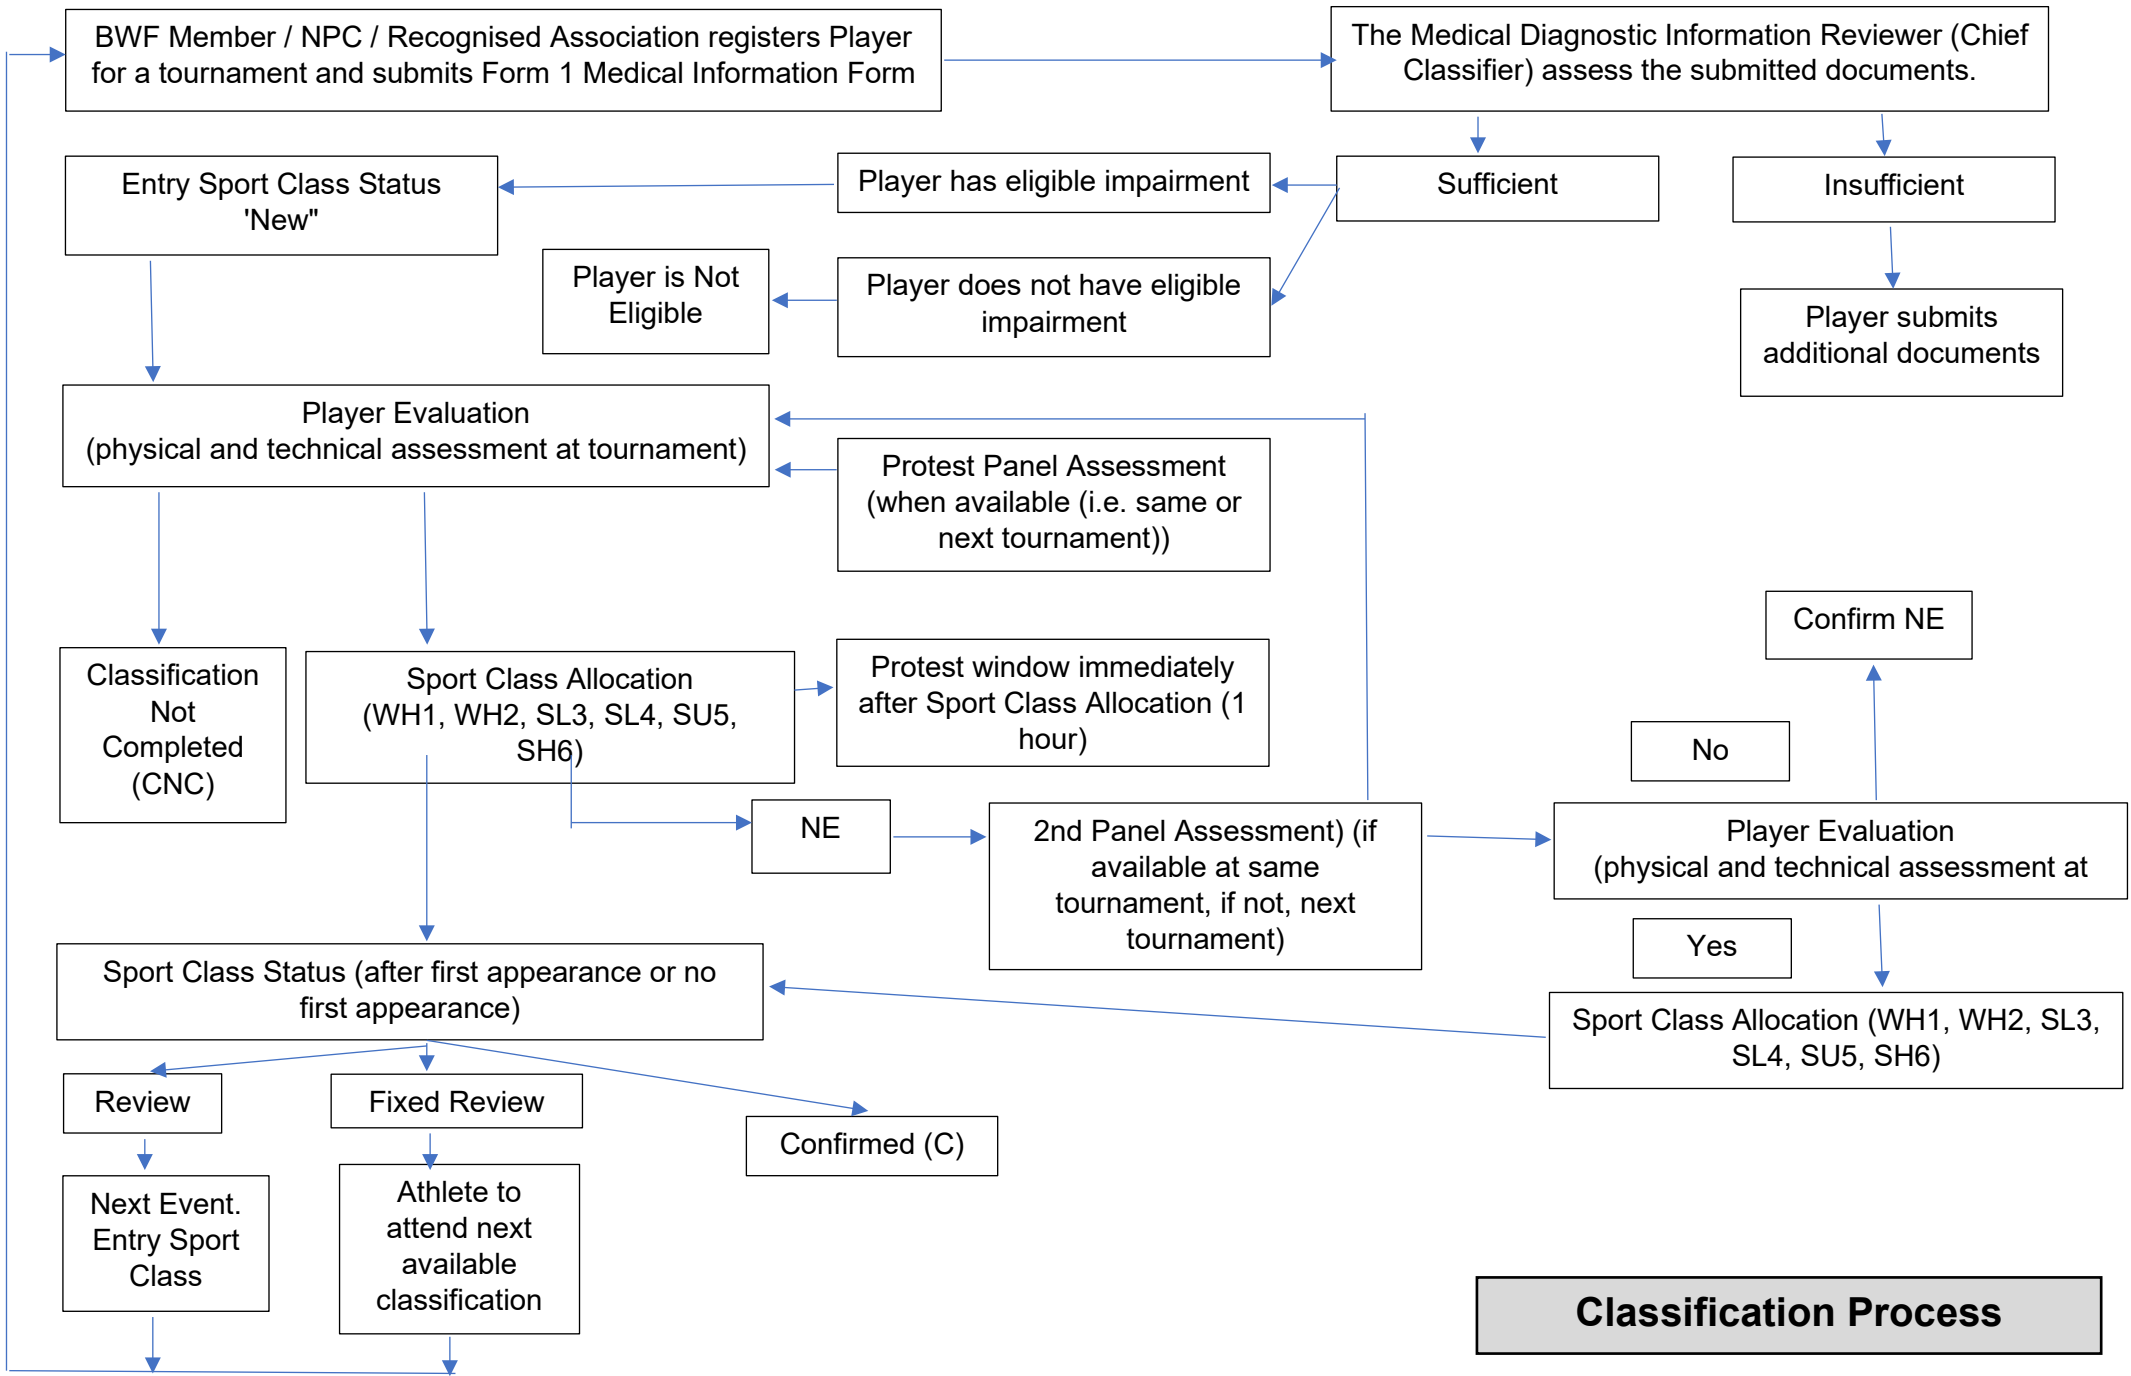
BWF Member / NPC / Recognised Association registers Player for a tournament and submits Form 1 Medical Information Form

The Medical Diagnostic Information Reviewer (Chief Classifier) assess the submitted documents.

Sufficient

Insufficient

Player has eligible impairment

Entry Sport Class Status 'New"

Player does not have eligible impairment

Player is Not Eligible

Player submits additional documents

Player Evaluation (physical and technical assessment at tournament)

Protest Panel Assessment (when available (i.e. same or next tournament))

Classification Not Completed (CNC)

Sport Class Allocation (WH1, WH2, SL3, SL4, SU5, SH6)

Protest window immediately after Sport Class Allocation (1 hour)

Confirm NE

No

NE

2nd Panel Assessment) (if available at same tournament, if not, next tournament)

Player Evaluation (physical and technical assessment at

Yes

Sport Class Status (after first appearance or no first appearance)

Sport Class Allocation (WH1, WH2, SL3, SL4, SU5, SH6)

Review

Fixed Review

Confirmed (C)

Next Event. Entry Sport Class

Athlete to attend next available classification

Classification Process